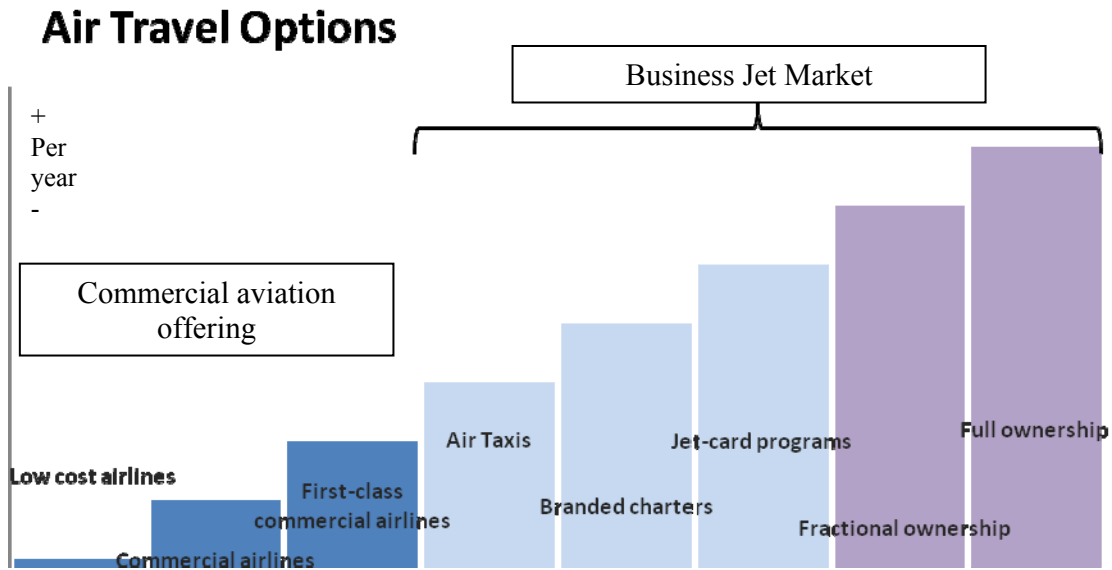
Air Travel Options

Business Jet Market

+
Per
year
-

Commercial aviation offering

Low cost airlines

Commercial airlines

First-class commercial airlines

Air Taxis

Branded charters

Jet-card programs

Fractional ownership

Full ownership